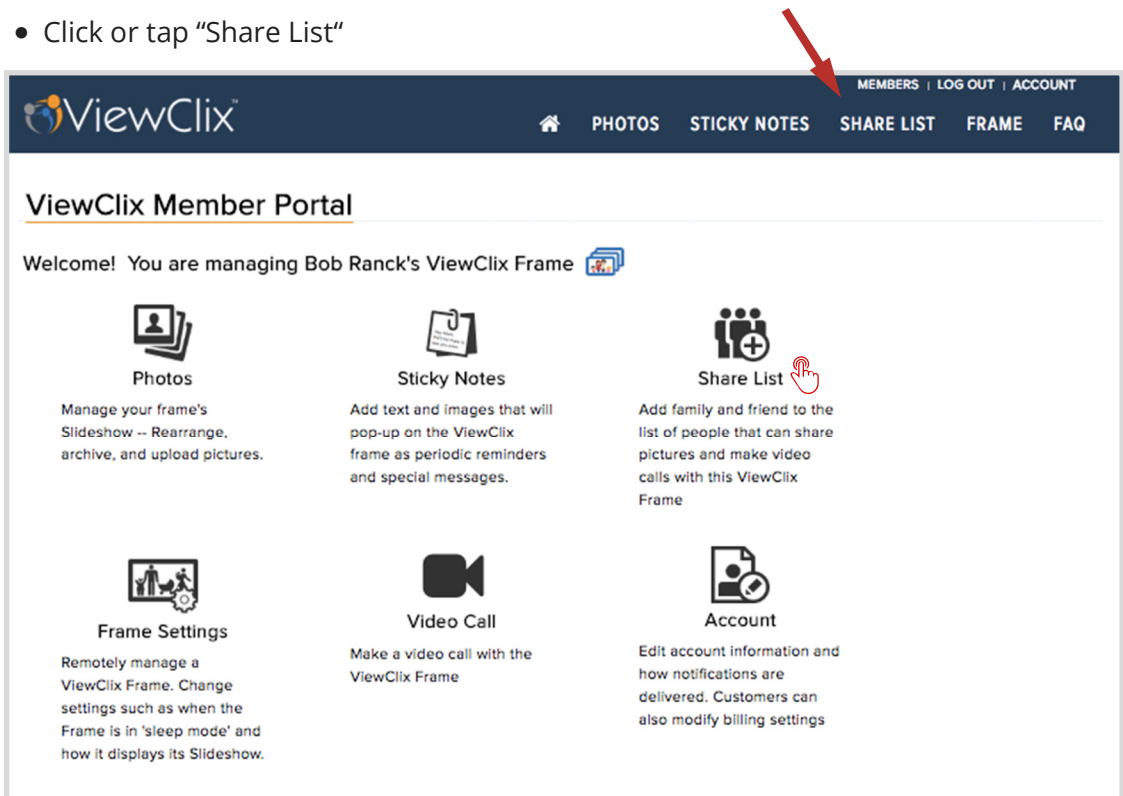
• Click or tap “Share List“

ViewClix™

MEMBERS | LOG OUT | ACCOUNT

PHOTOS STICKY NOTES SHARE LIST FRAME FAQ

ViewClix Member Portal

Welcome! You are managing Bob Ranck's ViewClix Frame

Photos

Manage your frame's Slideshow -- Rearrange, archive, and upload pictures.

Sticky Notes

Add text and images that will pop-up on the ViewClix frame as periodic reminders and special messages.

Share List

Add family and friend to the list of people that can share pictures and make video calls with this ViewClix Frame

Frame Settings

Remotely manage a ViewClix Frame. Change settings such as when the Frame is in 'sleep mode' and how it displays its Slideshow.

Video Call

Make a video call with the ViewClix Frame

Account

Edit account information and how notifications are delivered. Customers can also modify billing settings